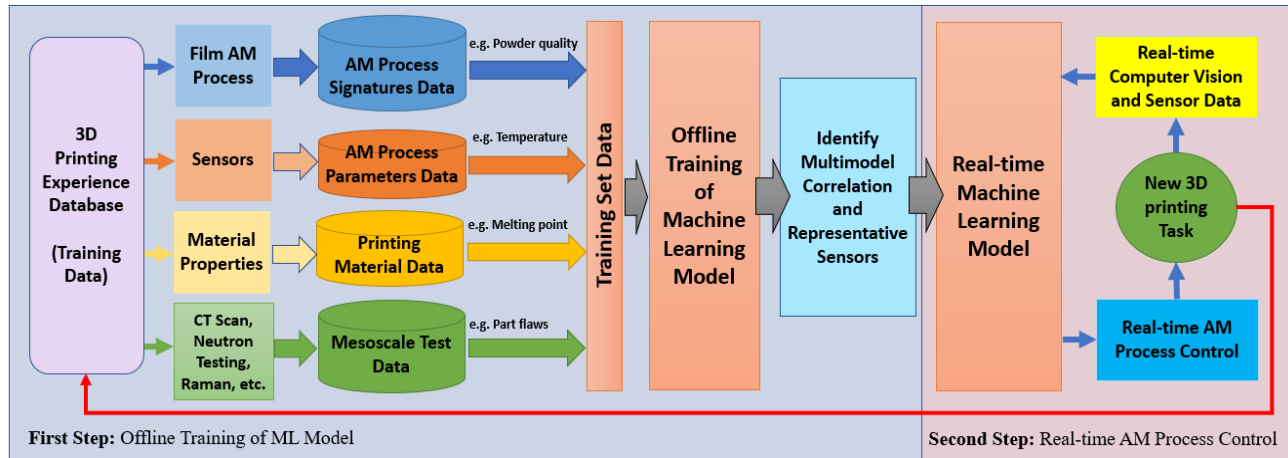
3D Printing Experience Database

(Training Data)

Film AM Process

AM Process Signatures Data

e.g. Powder quality

Sensors

AM Process Parameters Data

e.g. Temperature

Material Properties

Printing Material Data

e.g. Melting point

CT Scan, Neutron Testing, Raman, etc.

Mesoscale Test Data

e.g. Part flaws

Training Set Data

Offline Training of Machine Learning Model

Identify Multimodel Correlation and Representative Sensors

Real-time Machine Learning Model

Real-time Computer Vision and Sensor Data

New 3D printing Task

Real-time AM Process Control

First Step: Offline Training of ML Model

Second Step: Real-time AM Process Control